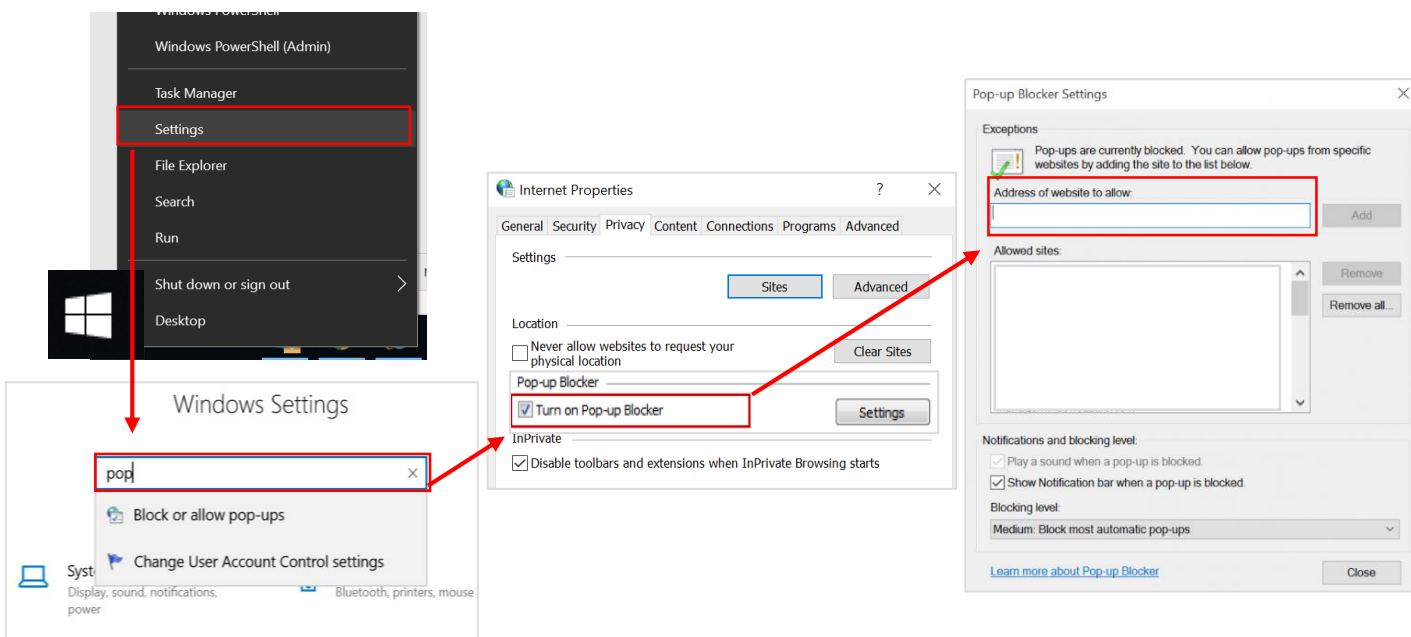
Windows PowerShell

Windows PowerShell (Admin)

Task Manager

Settings

File Explorer

Search

Run

Shut down or sign out

Desktop

Windows Settings

pop

Block or allow pop-ups

Change User Account Control settings

Syst

Display, sound, notifications, power

Bluetooth, printers, mouse

Internet Properties

?

General | Security | Privacy | Content | Connections | Programs | Advanced

Settings

Sites

Advanced

Location

Never allow websites to request your physical location

Clear Sites

Pop-up Blocker

Turn on Pop-up Blocker

Settings

InPrivate

Disable toolbars and extensions when InPrivate Browsing starts

Pop-up Blocker Settings

Exceptions

Pop-ups are currently blocked. You can allow pop-ups from specific websites by adding the site to the list below.

Address of website to allow:

Add

Allowed sites:

Remove

Remove all...

Notifications and blocking level:

Play a sound when a pop-up is blocked.

Show Notification bar when a pop-up is blocked.

Blocking level:

Medium: Block most automatic pop-ups

Learn more about Pop-up Blocker

Close